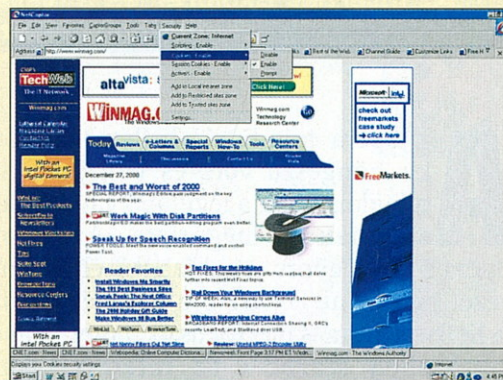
NeoCapture
File Edit View Favorites CaptorGroups Tools Tabs Security Help
Current Zone: Internet
Scripting: Enable
Cookies: Enable
Session Cookies: Enable
ActiveX: Enable
Add to Local intranet zone
Add to Restricted sites zone
Add to Trusted sites zone
Settings...
Disable
Enable
Prompt
Address http://www.winmag.com/
Best of the Web
Channel Guide
Customize Links
Free H
CNET's
TechWeb
The IT Network
Winmag.com
altavista
WINMAG.COM
The Windows
Click Here!
Winmag.com Technology Research Center
Today
Reviews
e-Letters & Columns
Special Reports
Windows How-To
Tools
Resource Centers
Magazine Library
Discussions
Contact Us
December 27, 2000
The Best and Worst of 2000
Work Magic With Disk Partitions
Speak Up for Speech Recognition
Reader Favorites
Install Windows Me Smartly
The 101 Best Business Sites
Sneak Peek: The Next Office
Fred Langa's Explorer Column
The 2000 Holiday Gift Guide
Make Windows 98 Run Better
Tax Fixes for the Holidays
Nail Down Your Windows Background
Wireless Networking Comes Alive
Microsoft
check out freemarkets case study
click here
FreeMarkets.
With an Intel Pocket PC
Display your Cookies security settings
Internet
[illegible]